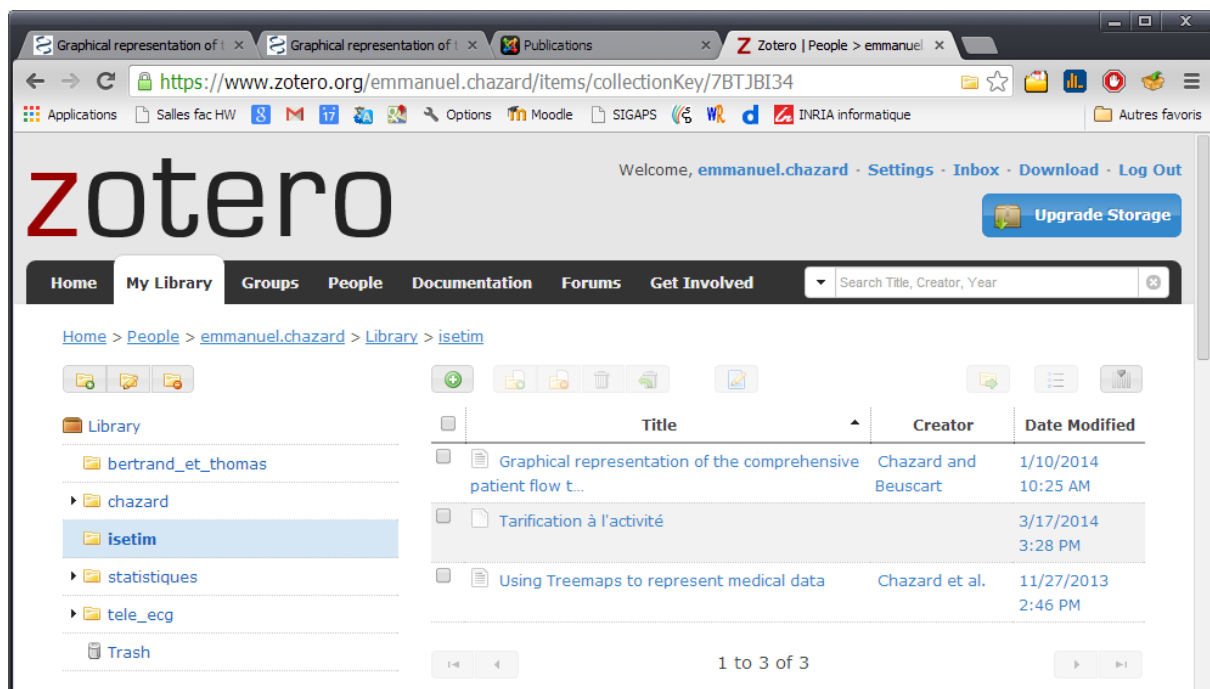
Graphical representation of t ×
Graphical representation of t ×
Publications ×
Zotero | People > emmanuel ×

https://www.zotero.org/emmanuel.chazard/items/collectionKey/7BTJBI34

Applications Salles fac HW Options Moodle SIGAPS INRIA informatique Autres favoris

zotero

Welcome, emmanuel.chazard · Settings · Inbox · Download · Log Out

Upgrade Storage

Home My Library Groups People Documentation Forums Get Involved

Search Title, Creator, Year

Home > People > emmanuel.chazard > Library > isetim

Library
bertrand_et_thomas
chazard
isetim
statistiques
tele_ecg
Trash

| | Title | Creator | Date Modified |
|---|---|---|---|
| | Graphical representation of the comprehensive patient flow t… | Chazard and Beuscart | 1/10/2014 10:25 AM |
| | Tarification à l'activité | | 3/17/2014 3:28 PM |
| | Using Treemaps to represent medical data | Chazard et al. | 11/27/2013 2:46 PM |

1 to 3 of 3